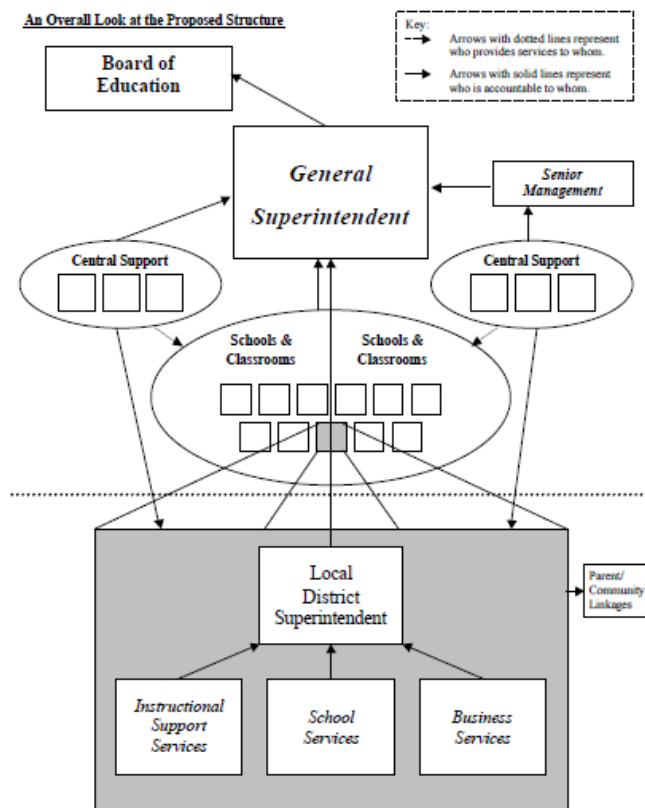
An Overall Look at the Proposed Structure

Key:
Arrows with dotted lines represent who provides services to whom.
Arrows with solid lines represent who is accountable to whom.

Board of Education

General Superintendent

Senior Management

Central Support

Central Support

Schools & Classrooms

Schools & Classrooms

Local District Superintendent

Parent/ Community Linkages

Instructional Support Services

School Services

Business Services